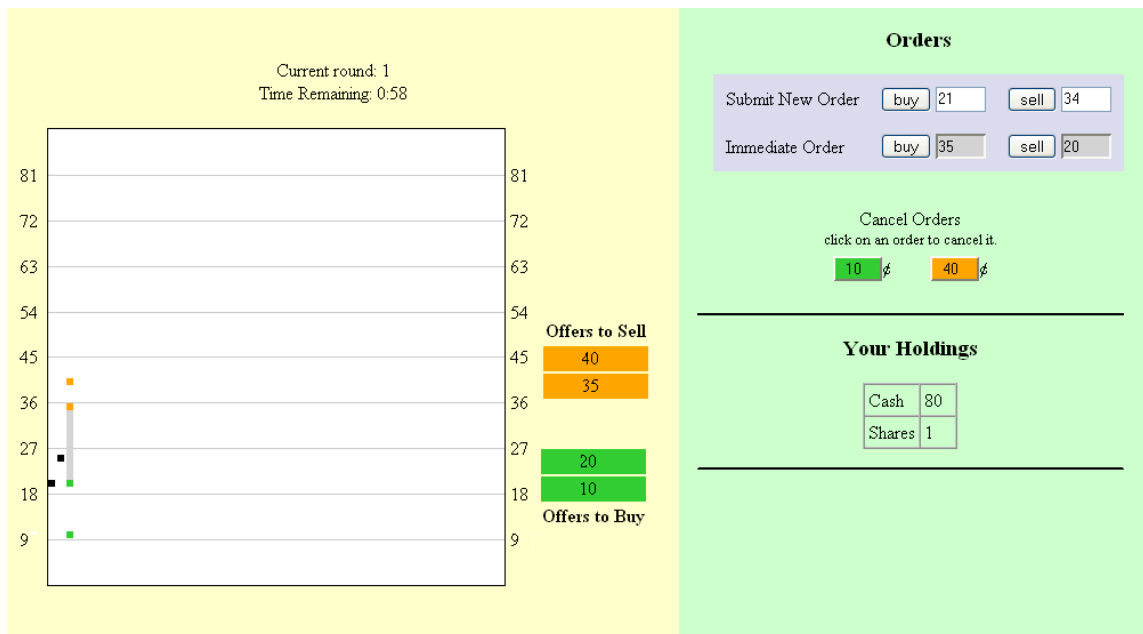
Current round: 1
Time Remaining: 0:58

81 72 63 54 45 36 27 18 9

81 72 63 54 45 36 27 18 9

Offers to Sell
40
35

20
10
Offers to Buy

Orders

Submit New Order buy 21 sell 34

Immediate Order buy 35 sell 20

Cancel Orders
click on an order to cancel it.
10 ¢ 40 ¢

Your Holdings

| Cash | 80 |
|---|---|
| Shares | 1 |